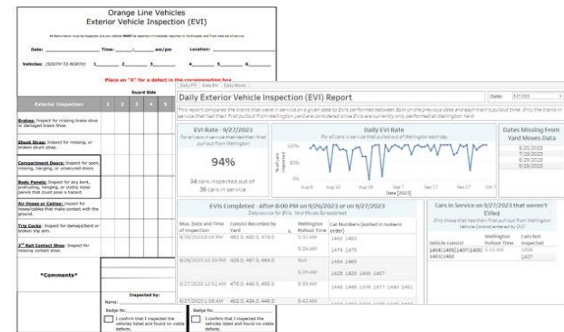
Orange Line Vehicles
Exterior Vehicle Inspection (EVI)

Date: Time: am/pm Location:

Vehicles: (SOUTH TO NORTH) 1. 2. 3. 4. 5. 6.

Place an "X" for a defect in the corresponding box

Guard Side

| Exterior Inspection | 1 | 2 | 3 | 4 | 5 | 6 |
|---|---|---|---|---|---|---|
| Brakes: Inspect for missing brake shoe or damaged brake shoe. | | | | | | |
| Shunt Brass: Inspect for missing, or broken shunt strap. | | | | | | |
| Compartment Doors: Inspect for open, missing, hanging, or unsecured doors. | | | | | | |
| Body Panels: Inspect for any bent, protruding, hanging, or visibly loose panels that could pose a hazard. | | | | | | |
| Air Hoses or Cables: Inspect for hoses/cables that make contact with the ground. | | | | | | |
| Trip Cocks: Inspect for damage/bent or broken trip arm. | | | | | | |
| 3rd Rail Contact Shoe: Inspect for missing contact shoe. | | | | | | |

*Comments*

Inspected by:
Name:
Badge No.
I confirm that I inspected the vehicles listed and found no visible defects.
Badge No.
I confirm that I inspected the vehicles listed and found no visible defects.

Daily EVI Data Wall Daily Notes

Daily Exterior Vehicle Inspection (EVI) Report

Date: 9/27/2023

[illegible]

EVI Rate - 9/27/2023
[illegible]
94%
34 cars inspected out of 36 cars in service

Daily EVI Rate
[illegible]
100%
50%
0%
Aug 6 Aug 20 Sep 3 Sep 17 Oct 1
Date [2023]

Dates Missing From Yard Moves Data
9/25/2023
9/26/2023
9/27/2023

EVIs Completed - After 8:00 PM on 9/26/2023 or 9/27/2023

| Max. Date and Time of Inspection | Cars Recorded by Yard | Wellington Pullout Time | Car Numbers (sorted in numeric order) |
|---|---|---|---|
| 9/26/2023 8:49 PM | 1402, 1403, 1464 | 5:30 AM | 1402 1403 |
| | | 5:38 AM | 1474 1475 |
| | | 5:44 AM | 1434 1435 |
| | | Null | 1428 1429 1486 1487 |
| | | 5:38 AM | 1446 1448 1476 1477 1480 1481 |
| 9/27/2023 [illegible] | | 5:42 AM | |

Cars in Service on 9/27/2023 that weren't EVIed
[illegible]

| Vehicle Car(s) | Wellington Pullout Time | Cars Not Inspected |
|---|---|---|
| 1404\|1405\|1407\|1406\|1401\|1402 | 5:34 AM | 1406 1407 |